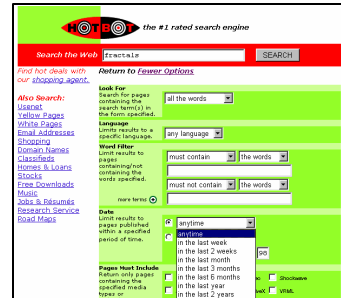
HOTBOT the #1 rated search engine

Search the Web fractals SEARCH

Find hot deals with our shopping agent.

Return to Fewer Options

Also Search:
Usenet
Yellow Pages
White Pages
Email Addresses
Shopping
Domain Names
Classifieds
Homes & Loans
Stocks
Free Downloads
Music
Jobs & Résumés
Research Service
Road Maps

Look For
Search for pages containing the search term(s) in the form specified.
all the words

Language
Limits results to a specific language.
any language

Word Filter
Limit results to pages containing/not containing the words specified.
must contain the words
must not contain the words
more terms

Date
Limit results to pages published within a specified period of time.
anytime
anytime
in the last week
in the last 2 weeks
in the last month
in the last 3 months
in the last 6 months
in the last year
in the last 2 years
99

Pages Must Include
Return only pages containing the specified media types or
Shockwave
VRML